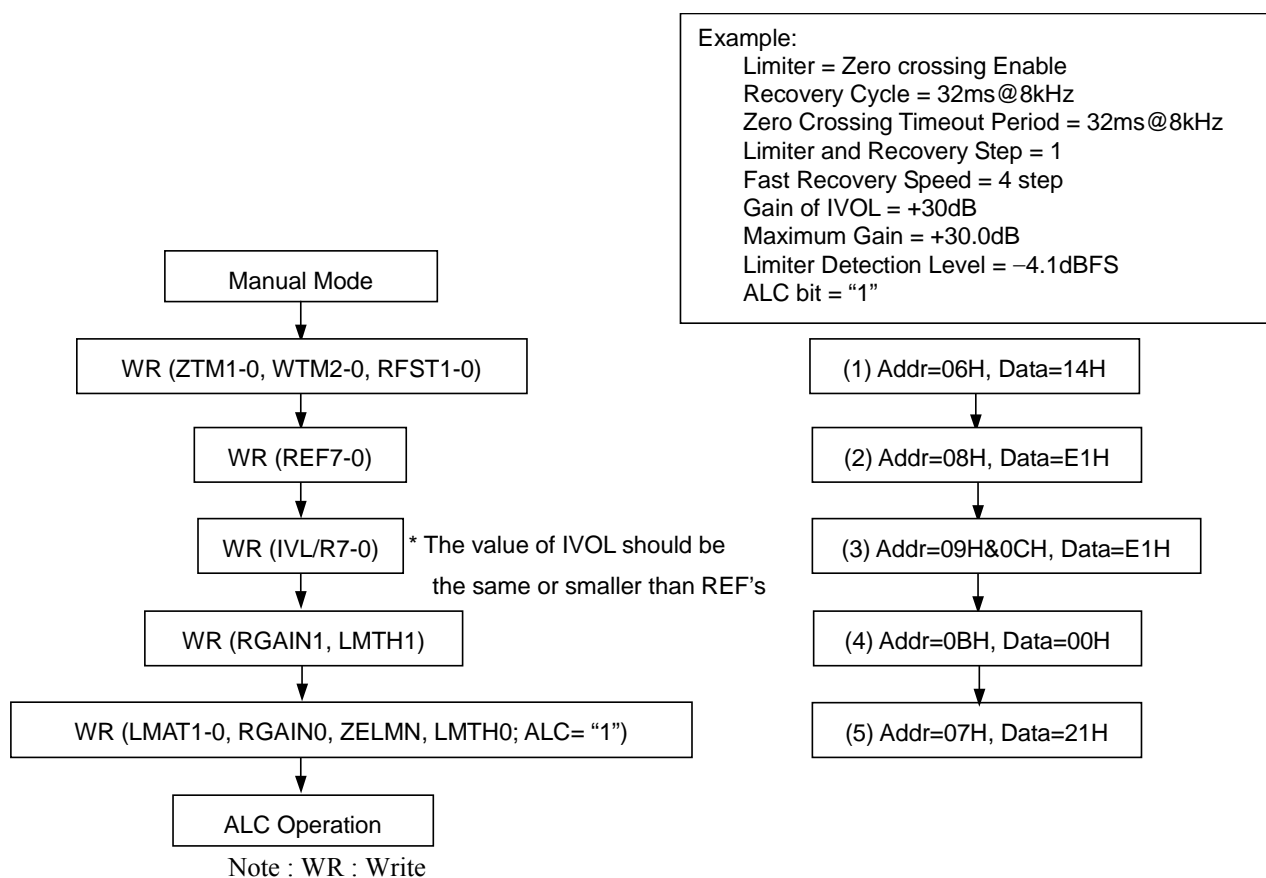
Example:
Limiter = Zero crossing Enable
Recovery Cycle = 32ms@8kHz
Zero Crossing Timeout Period = 32ms@8kHz
Limiter and Recovery Step = 1
Fast Recovery Speed = 4 step
Gain of IVOL = +30dB
Maximum Gain = +30.0dB
Limiter Detection Level = −4.1dBFS
ALC bit = “1”

Manual Mode

WR (ZTM1-0, WTM2-0, RFST1-0)

WR (REF7-0)

WR (IVL/R7-0)

* The value of IVOL should be the same or smaller than REF’s

WR (RGAIN1, LMTH1)

WR (LMAT1-0, RGAIN0, ZELMN, LMTH0; ALC= “1”)

ALC Operation

Note : WR : Write

(1) Addr=06H, Data=14H

(2) Addr=08H, Data=E1H

(3) Addr=09H&0CH, Data=E1H

(4) Addr=0BH, Data=00H

(5) Addr=07H, Data=21H